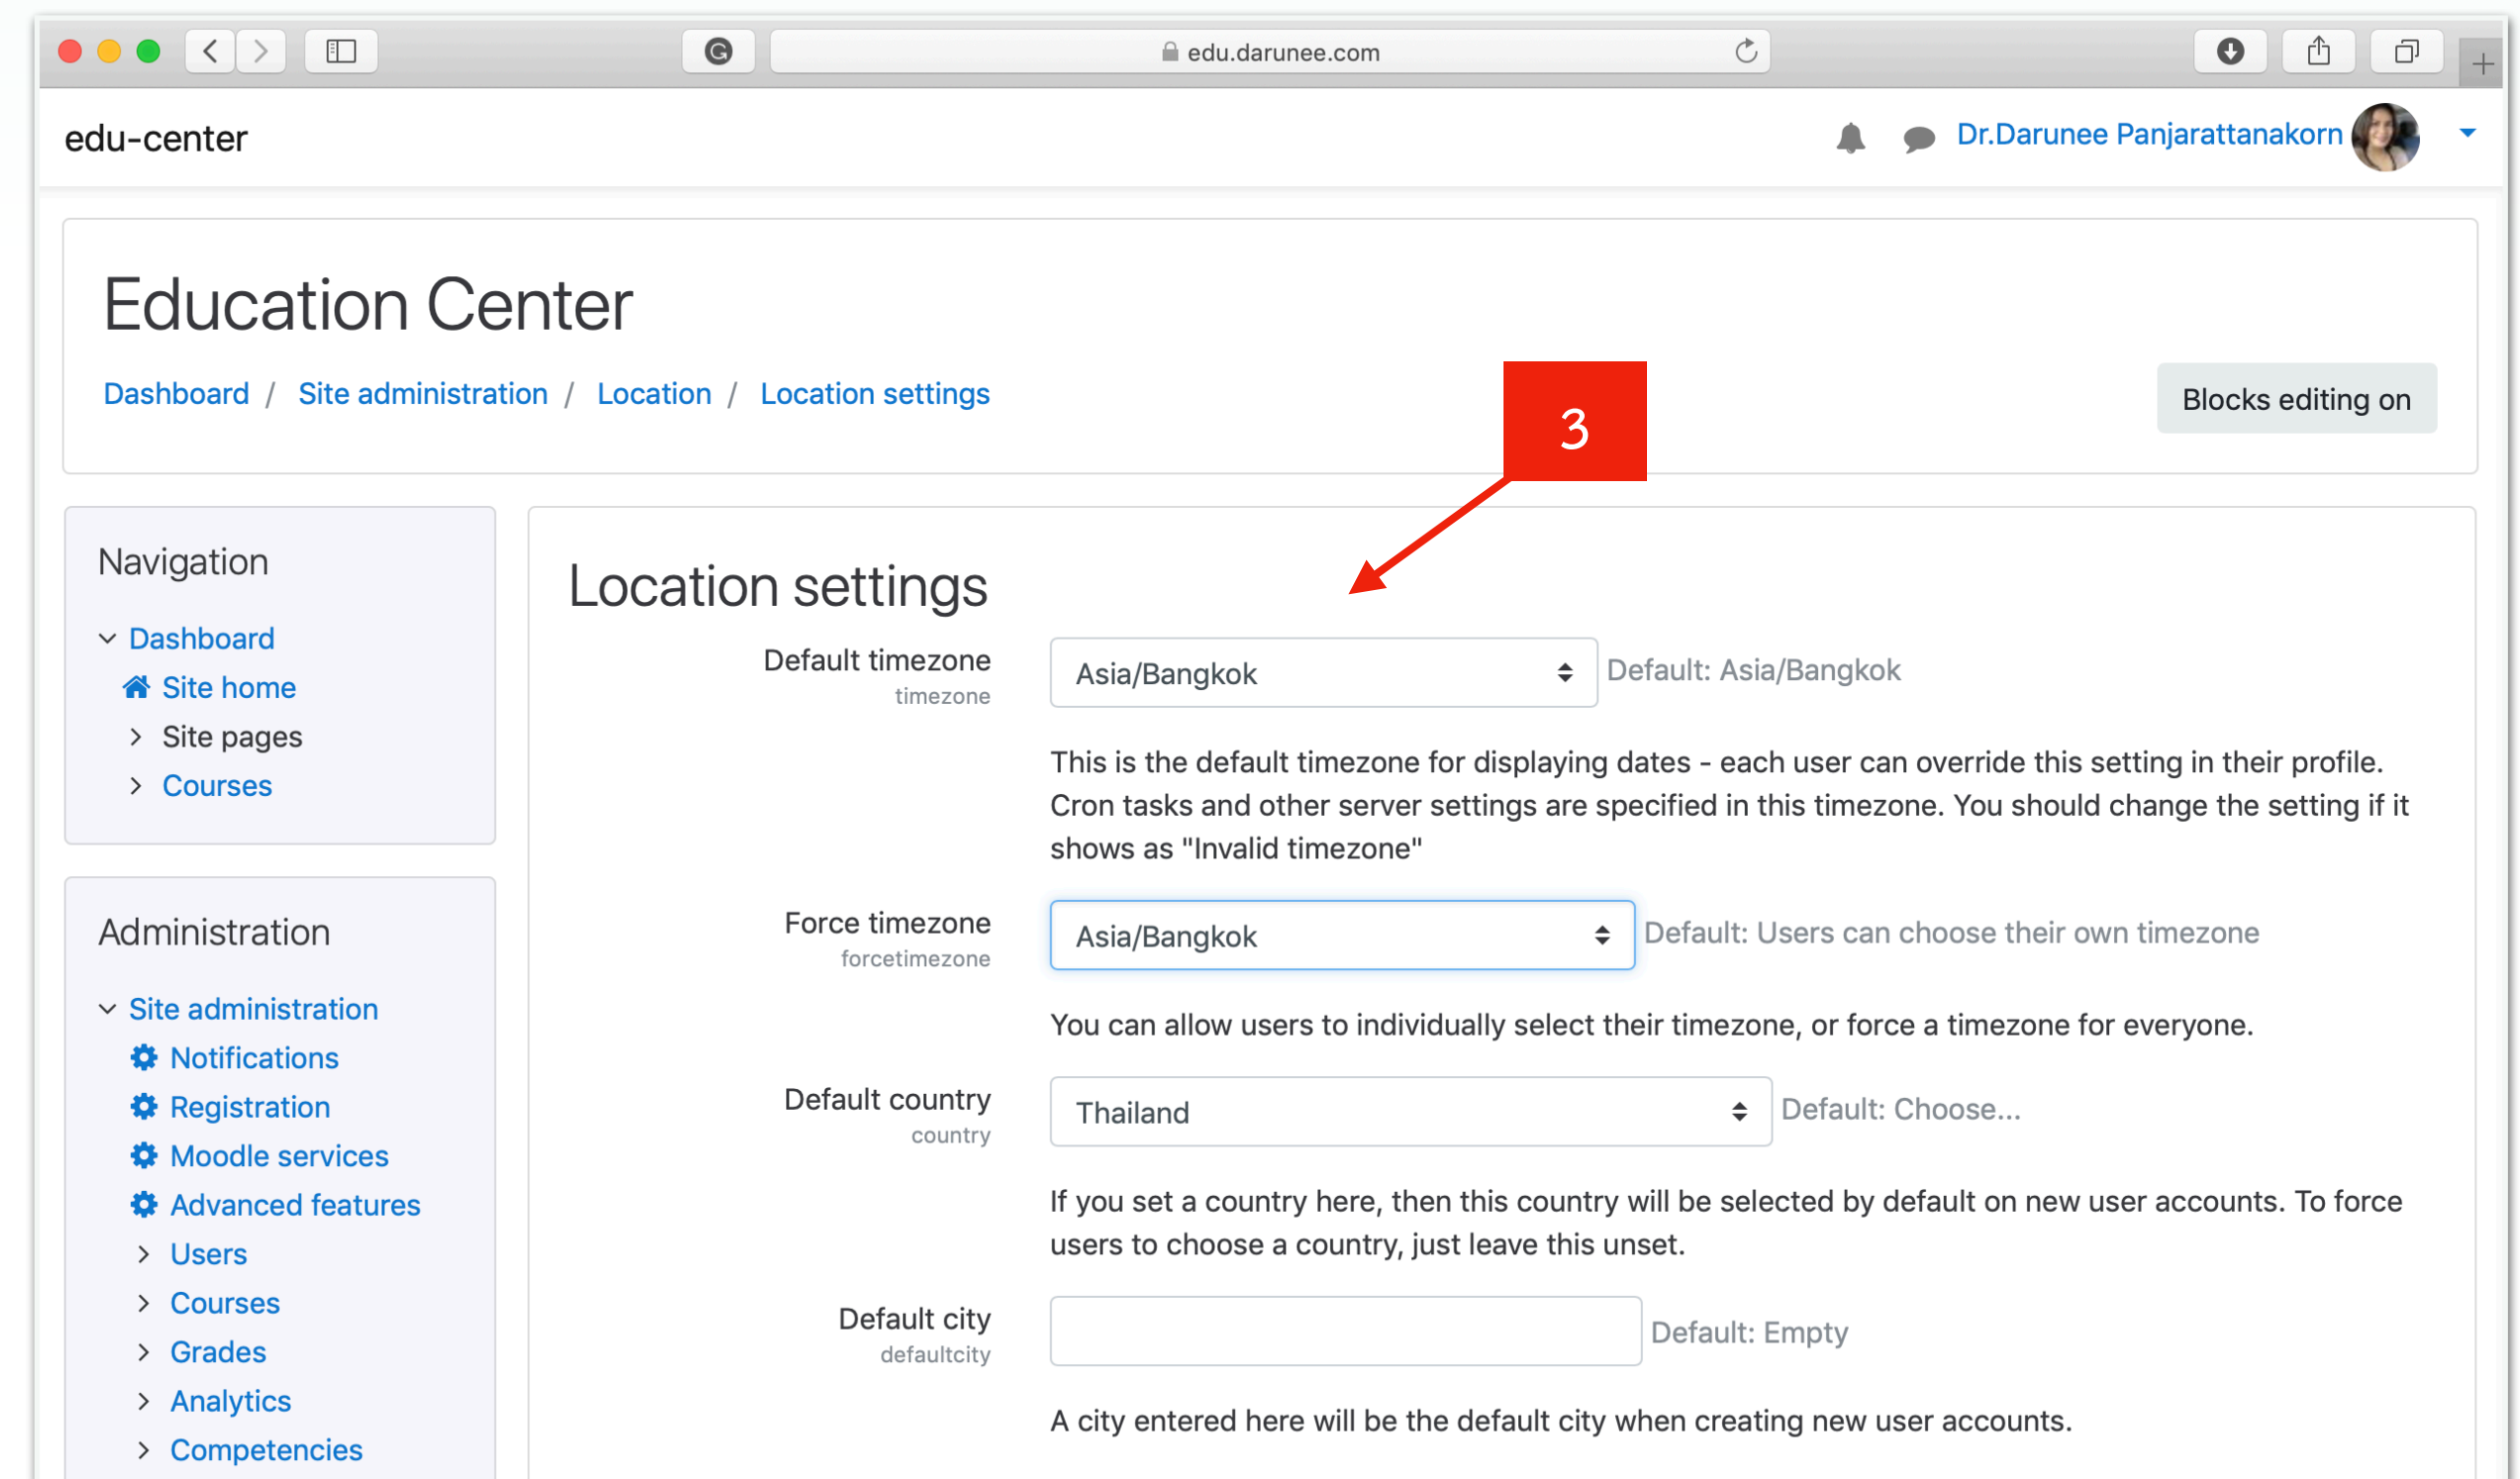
edu.darunee.com

edu-center

Dr.Darunee Panjarattanakorn

Education Center

Dashboard / Site administration / Location / Location settings

3

Blocks editing on

Navigation

Dashboard
Site home
Site pages
Courses

Administration

Site administration
Notifications
Registration
Moodle services
Advanced features
Users
Courses
Grades
Analytics
Competencies

Location settings

Default timezone
timezone

Asia/Bangkok

Default: Asia/Bangkok

This is the default timezone for displaying dates - each user can override this setting in their profile. Cron tasks and other server settings are specified in this timezone. You should change the setting if it shows as "Invalid timezone"

Force timezone
forcetimezone

Asia/Bangkok

Default: Users can choose their own timezone

You can allow users to individually select their timezone, or force a timezone for everyone.

Default country
country

Thailand

Default: Choose...

If you set a country here, then this country will be selected by default on new user accounts. To force users to choose a country, just leave this unset.

Default city
defaultcity

Default: Empty

A city entered here will be the default city when creating new user accounts.